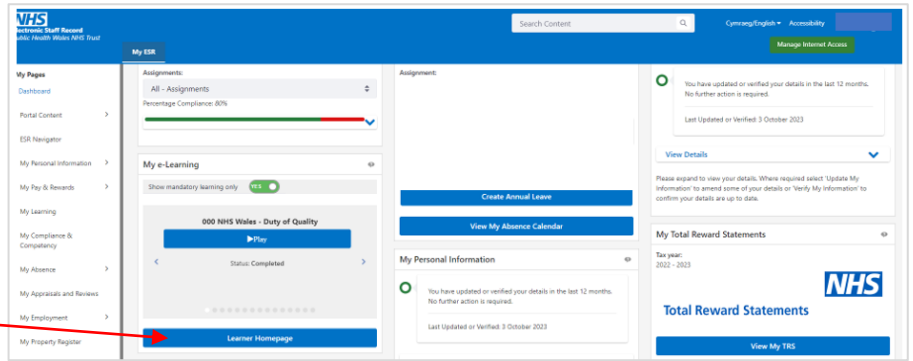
NHS
Electronic Staff Record
Public Health Wales NHS Trust

Search Content

Cymraeg/English ▾ Accessibility

Manage Internet Access

My ESR

My Pages
Dashboard
Portal Content
ESR Navigator
My Personal Information
My Pay & Rewards
My Learning
My Compliance & Competency
My Absence
My Appraisals and Reviews
My Employment
My Property Register

Assignments:
All - Assignments
Percentage Compliance: 80%

My e-Learning
Show mandatory learning only YES
000 NHS Wales - Duty of Quality
▶Play
Status: Completed
Learner Homepage

Assignment:
Create Annual Leave
View My Absence Calendar

My Personal Information
You have updated or verified your details in the last 12 months. No further action is required.
Last Updated or Verified: 3 October 2023

You have updated or verified your details in the last 12 months. No further action is required.
Last Updated or Verified: 3 October 2023
View Details
Please expand to view your details. Where required select 'Update My Information' to amend some of your details or 'Verify My Information' to confirm your details are up to date.

My Total Reward Statements
Tax year:
2022 - 2023
NHS
Total Reward Statements
View My TRS